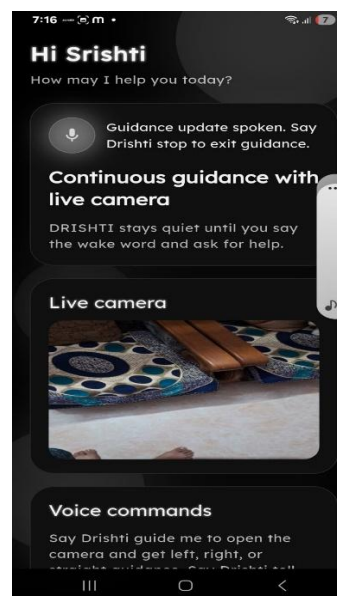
7:16 m •

7

Hi Srishti

How may I help you today?

Guidance update spoken. Say Drishti stop to exit guidance.

Continuous guidance with live camera

DRISHTI stays quiet until you say the wake word and ask for help.

Live camera

Voice commands

Say Drishti guide me to open the camera and get left, right, or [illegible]